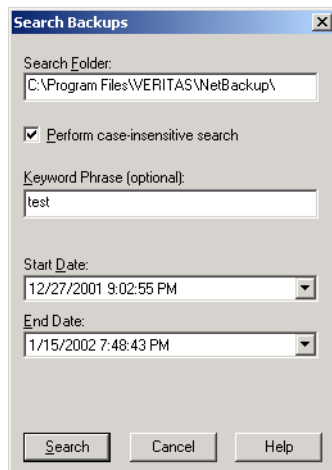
Search Backups

Search Folder:
C:\Program Files\VERITAS\NetBackup\

Perform case-insensitive search

Keyword Phrase (optional):
test

Start Date:
12/27/2001 9:02:55 PM

End Date:
1/15/2002 7:48:43 PM

Search
Cancel
Help